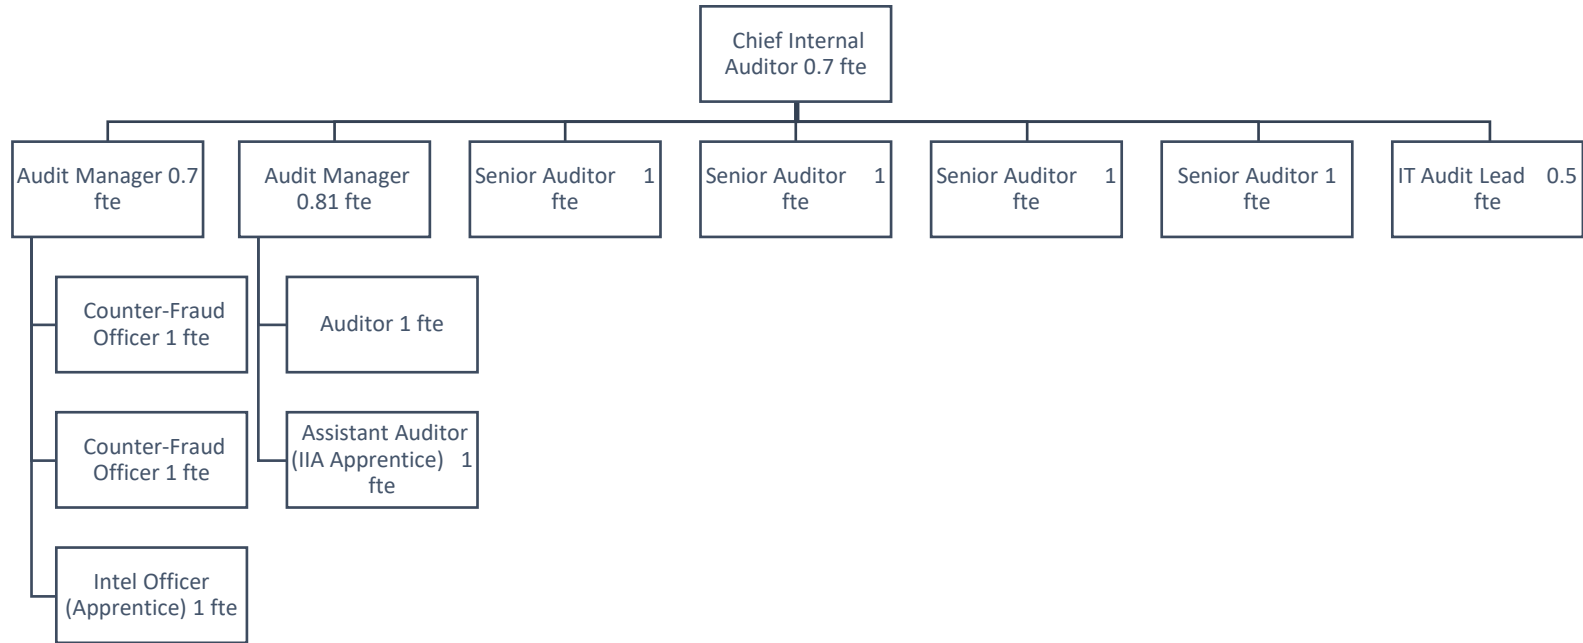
Chief Internal Auditor 0.7 fte

Audit Manager 0.7 fte

Audit Manager 0.81 fte

Senior Auditor 1 fte

Senior Auditor 1 fte

Senior Auditor 1 fte

Senior Auditor 1 fte

IT Audit Lead 0.5 fte

Counter-Fraud Officer 1 fte

Counter-Fraud Officer 1 fte

Intel Officer (Apprentice) 1 fte

Auditor 1 fte

Assistant Auditor (IIA Apprentice) 1 fte